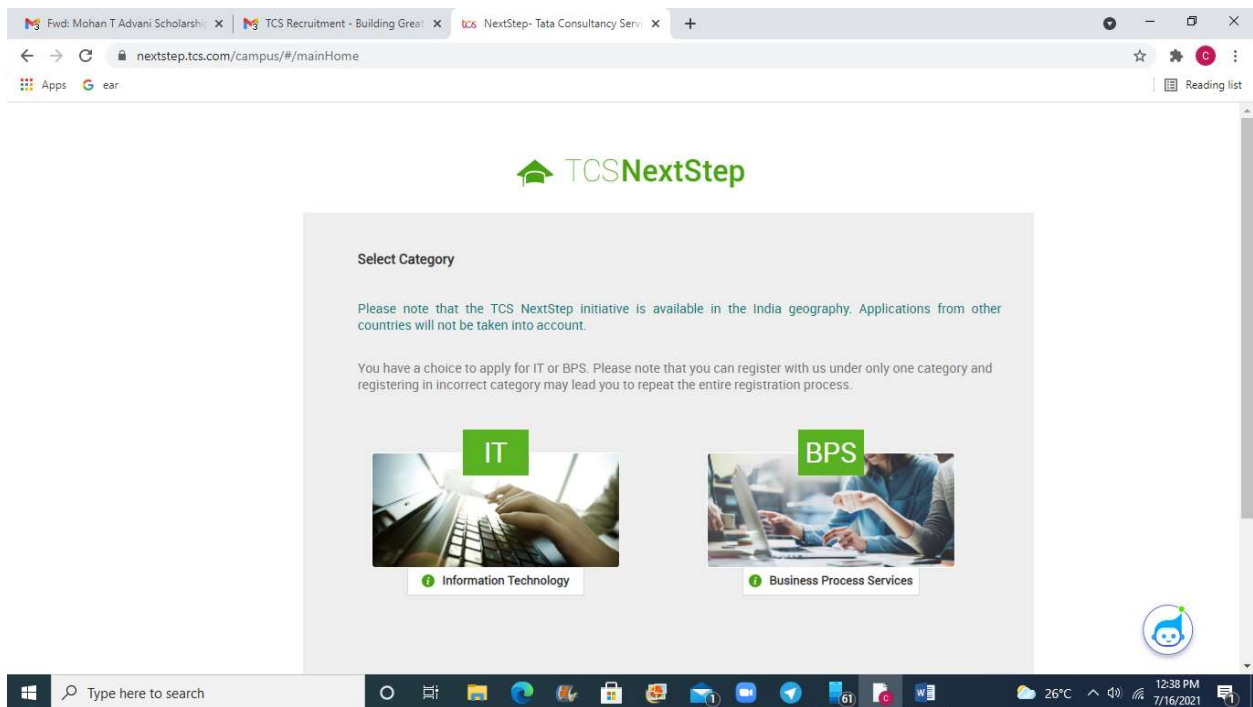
Fwd: Mohan T Advani Scholarsh
TCS Recruitment - Building Great
NextStep- Tata Consultancy Serv
nextstep.tcs.com/campus/#/mainHome
Apps ear
Reading list

TCSNextStep

Select Category

Please note that the TCS NextStep initiative is available in the India geography. Applications from other countries will not be taken into account.

You have a choice to apply for IT or BPS. Please note that you can register with us under only one category and registering in incorrect category may lead you to repeat the entire registration process.

IT
Information Technology

BPS
Business Process Services

Type here to search
26°C
12:38 PM
7/16/2021